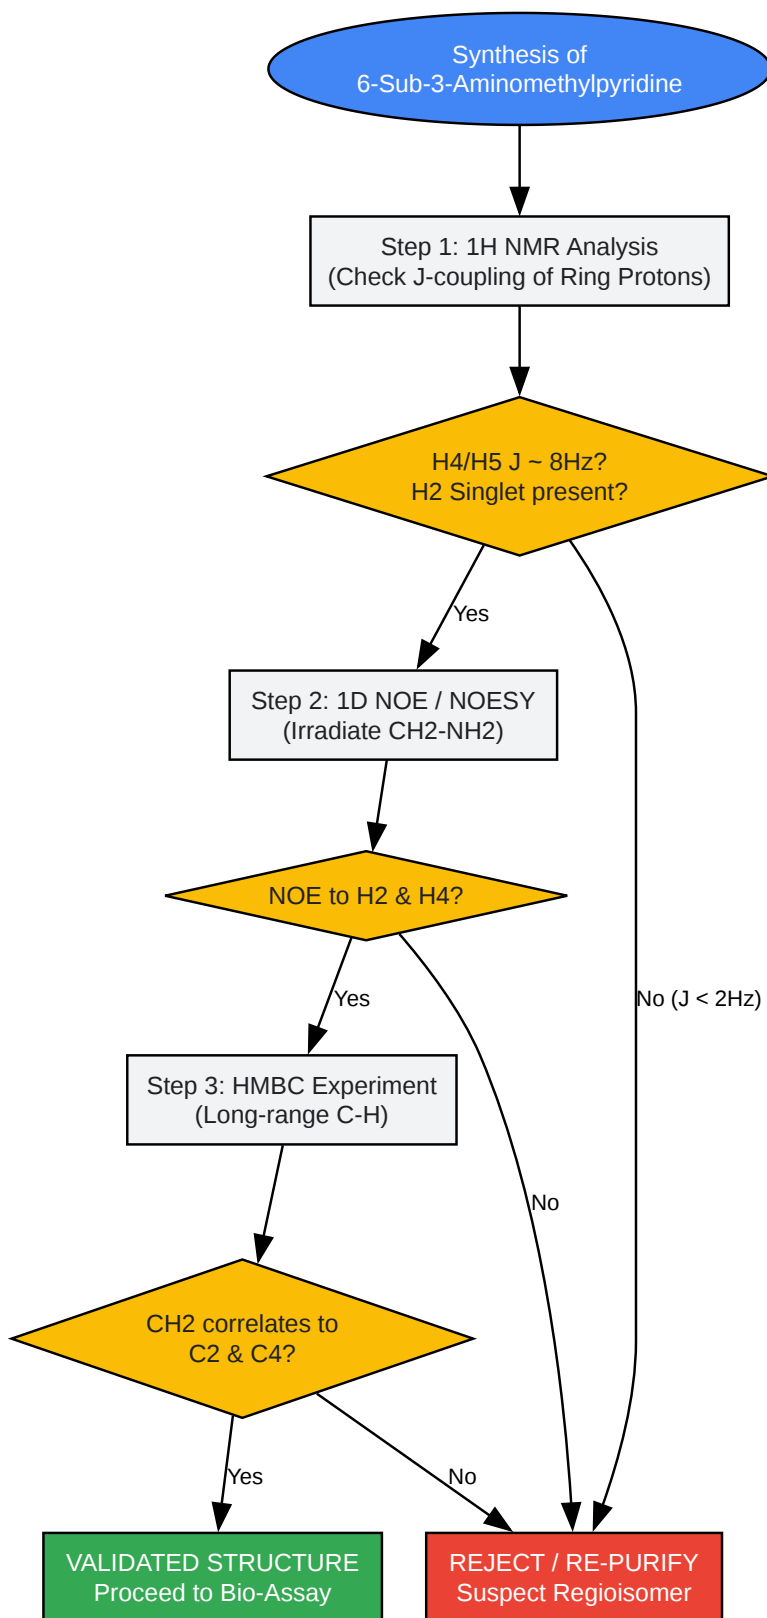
Synthesis of
6-Sub-3-Aminomethylpyridine

Step 1: 1H NMR Analysis
(Check J-coupling of Ring Protons)

H4/H5 J ~ 8Hz?
H2 Singlet present?

Yes

Step 2: 1D NOE / NOESY
(Irradiate CH2-NH2)

NOE to H2 & H4?

Yes

No (J < 2Hz)

Step 3: HMBC Experiment
(Long-range C-H)

No

CH2 correlates to
C2 & C4?

Yes

No

VALIDATED STRUCTURE
Proceed to Bio-Assay

REJECT / RE-PURIFY
Suspect Regioisomer